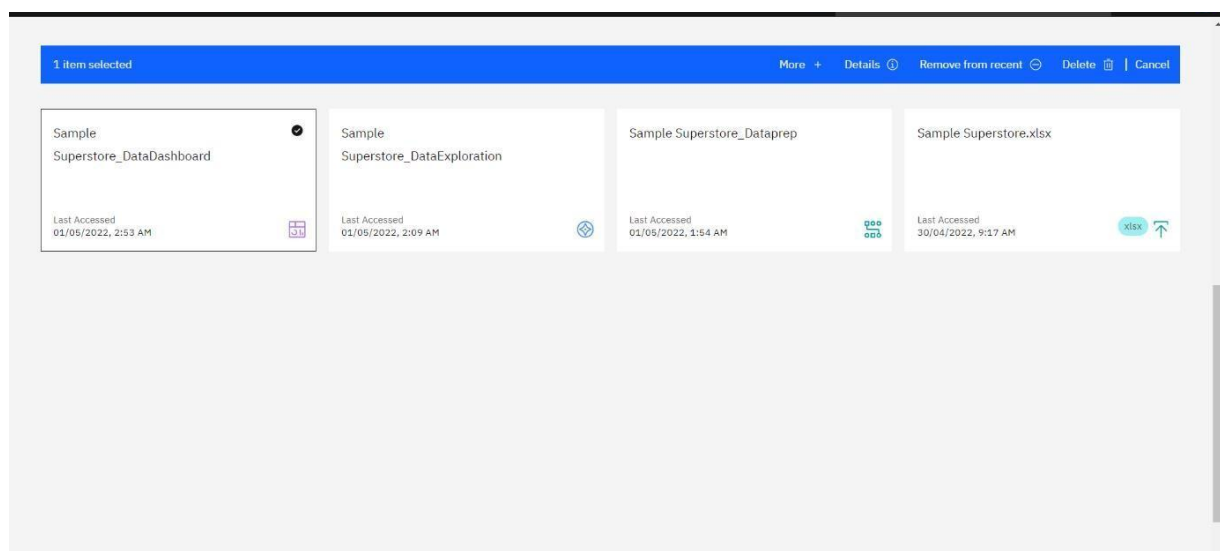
1 item selected

More + Details ⓘ Remove from recent ⊖ Delete | Cancel

Sample Superstore_DataDashboard

Last Accessed
01/05/2022, 2:53 AM

Sample Superstore_DataExploration

Last Accessed
01/05/2022, 2:09 AM

Sample Superstore_Dataprep

Last Accessed
01/05/2022, 1:54 AM

Sample Superstore.xlsx

Last Accessed
30/04/2022, 9:17 AM

xlsx